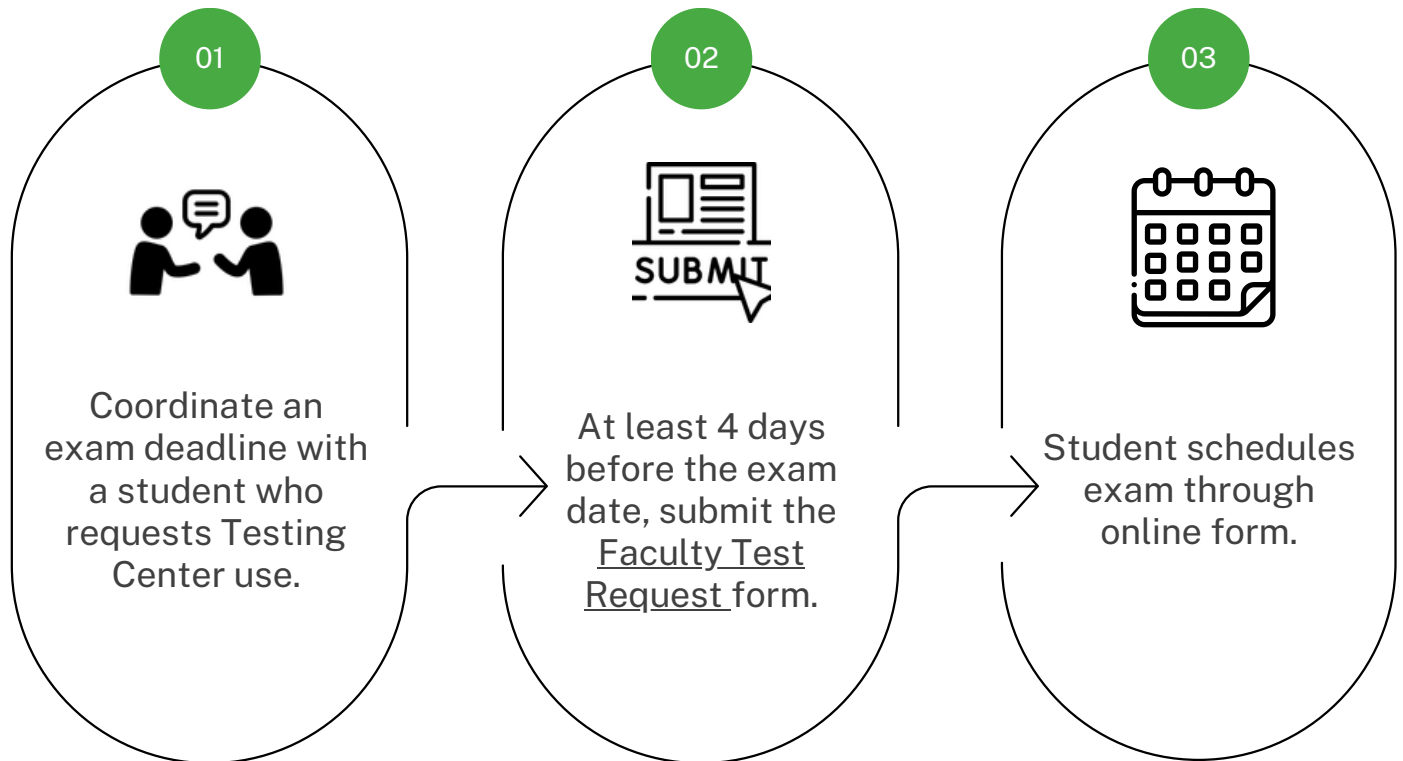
01

Coordinate an exam deadline with a student who requests Testing Center use.

02

SUBMIT

At least 4 days before the exam date, submit the Faculty Test Request form.

03

Student schedules exam through online form.